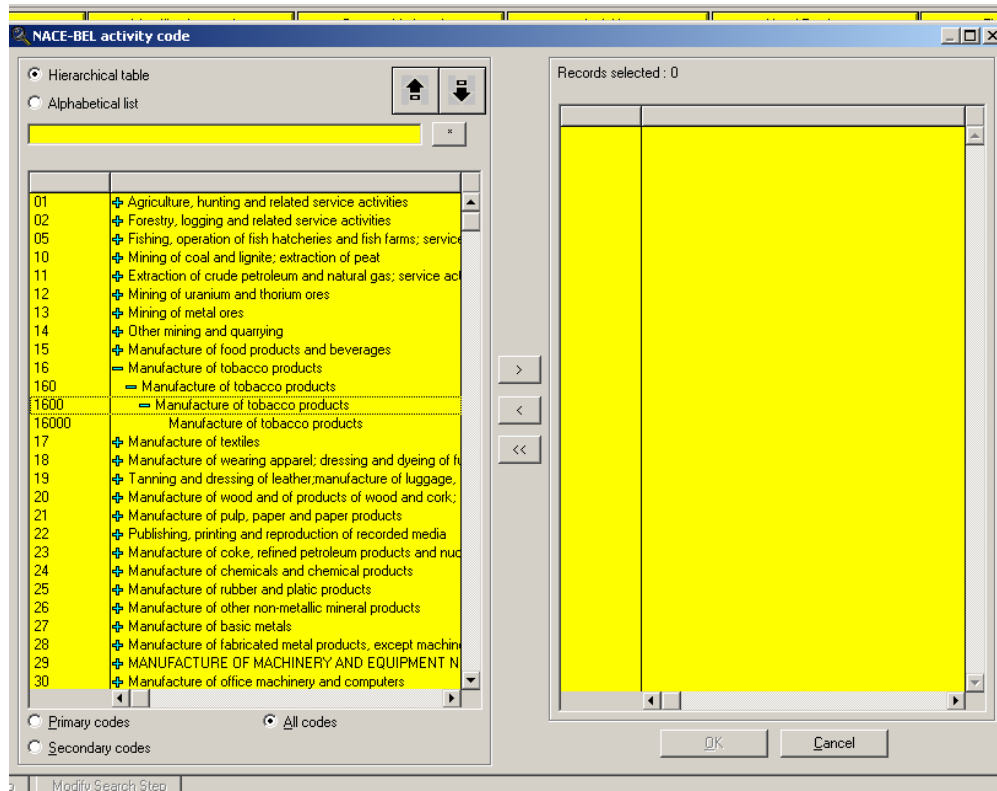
NACE-BEL activity code

Hierarchical table
Alphabetical list

Records selected : 0

| | |
|---|---|
| 01 | Agriculture, hunting and related service activities |
| 02 | Forestry, logging and related service activities |
| 05 | Fishing, operation of fish hatcheries and fish farms; servic |
| 10 | Mining of coal and lignite; extraction of peat |
| 11 | Extraction of crude petroleum and natural gas; service ac |
| 12 | Mining of uranium and thorium ores |
| 13 | Mining of metal ores |
| 14 | Other mining and quarrying |
| 15 | Manufacture of food products and beverages |
| 16 | Manufacture of tobacco products |
| 160 | Manufacture of tobacco products |
| 1600 | Manufacture of tobacco products |
| 16000 | Manufacture of tobacco products |
| 17 | Manufacture of textiles |
| 18 | Manufacture of wearing apparel; dressing and dyeing of f |
| 19 | Tanning and dressing of leather;manufacture of luggage, |
| 20 | Manufacture of wood and of products of wood and cork; |
| 21 | Manufacture of pulp, paper and paper products |
| 22 | Publishing, printing and reproduction of recorded media |
| 23 | Manufacture of coke, refined petroleum products and nuc |
| 24 | Manufacture of chemicals and chemical products |
| 25 | Manufacture of rubber and platic products |
| 26 | Manufacture of other non-metallic mineral products |
| 27 | Manufacture of basic metals |
| 28 | Manufacture of fabricated metal products, except machin |
| 29 | MANUFACTURE OF MACHINERY AND EQUIPMENT N |
| 30 | Manufacture of office machinery and computers |

>
<
<<

Primary codes
All codes
Secondary codes

OK
Cancel

Modify Search Step